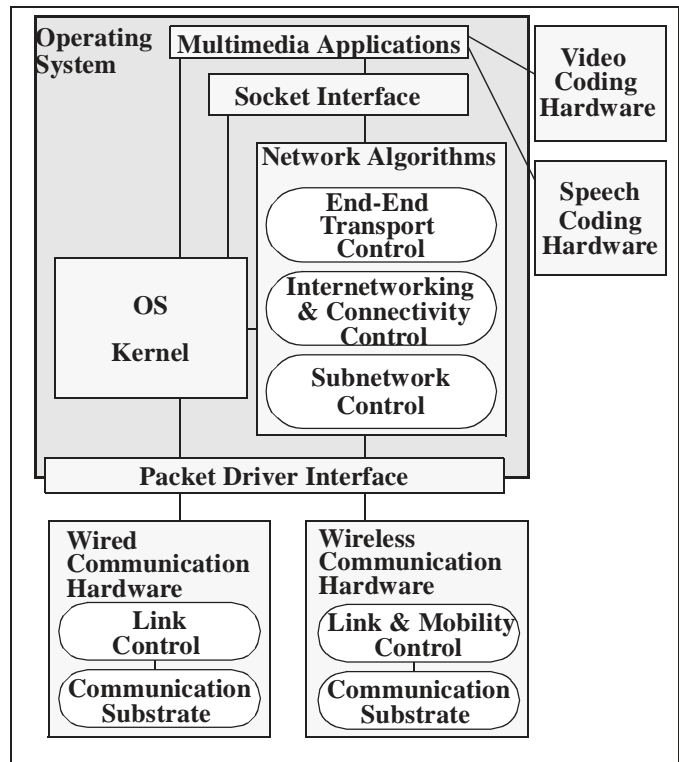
Operating System

Multimedia Applications

Video Coding Hardware

Socket Interface

Network Algorithms

Speech Coding Hardware

End-End Transport Control

OS

Kernel

Internetworking & Connectivity Control

Subnetwork Control

Packet Driver Interface

Wired Communication Hardware

Link Control

Communication Substrate

Wireless Communication Hardware

Link & Mobility Control

Communication Substrate